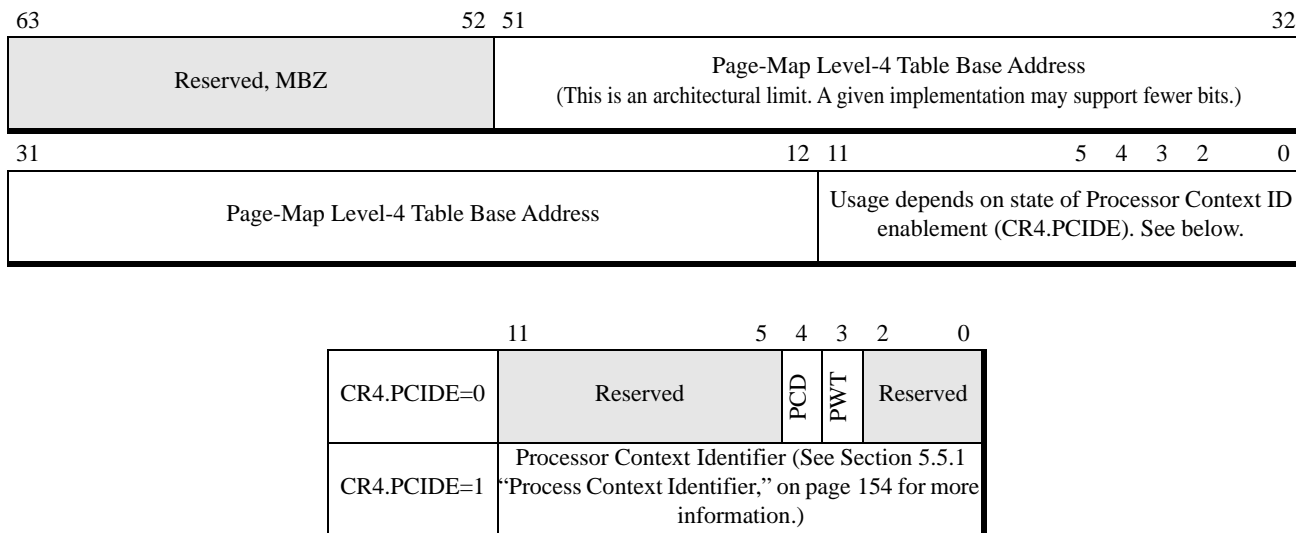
63 52 51 32

| Reserved, MBZ | Page-Map Level-4 Table Base Address (This is an architectural limit. A given implementation may support fewer bits.) |
|---|---|

31 12 11 5 4 3 2 0

| Page-Map Level-4 Table Base Address | Usage depends on state of Processor Context ID enablement (CR4.PCIDE). See below. |
|---|---|

11 5 4 3 2 0

| | | | | |
|---|---|---|---|---|
| CR4.PCIDE=0 | Reserved | PCD | PWT | Reserved |
| CR4.PCIDE=1 | Processor Context Identifier (See Section 5.5.1 "Process Context Identifier," on page 154 for more information.) | | | |